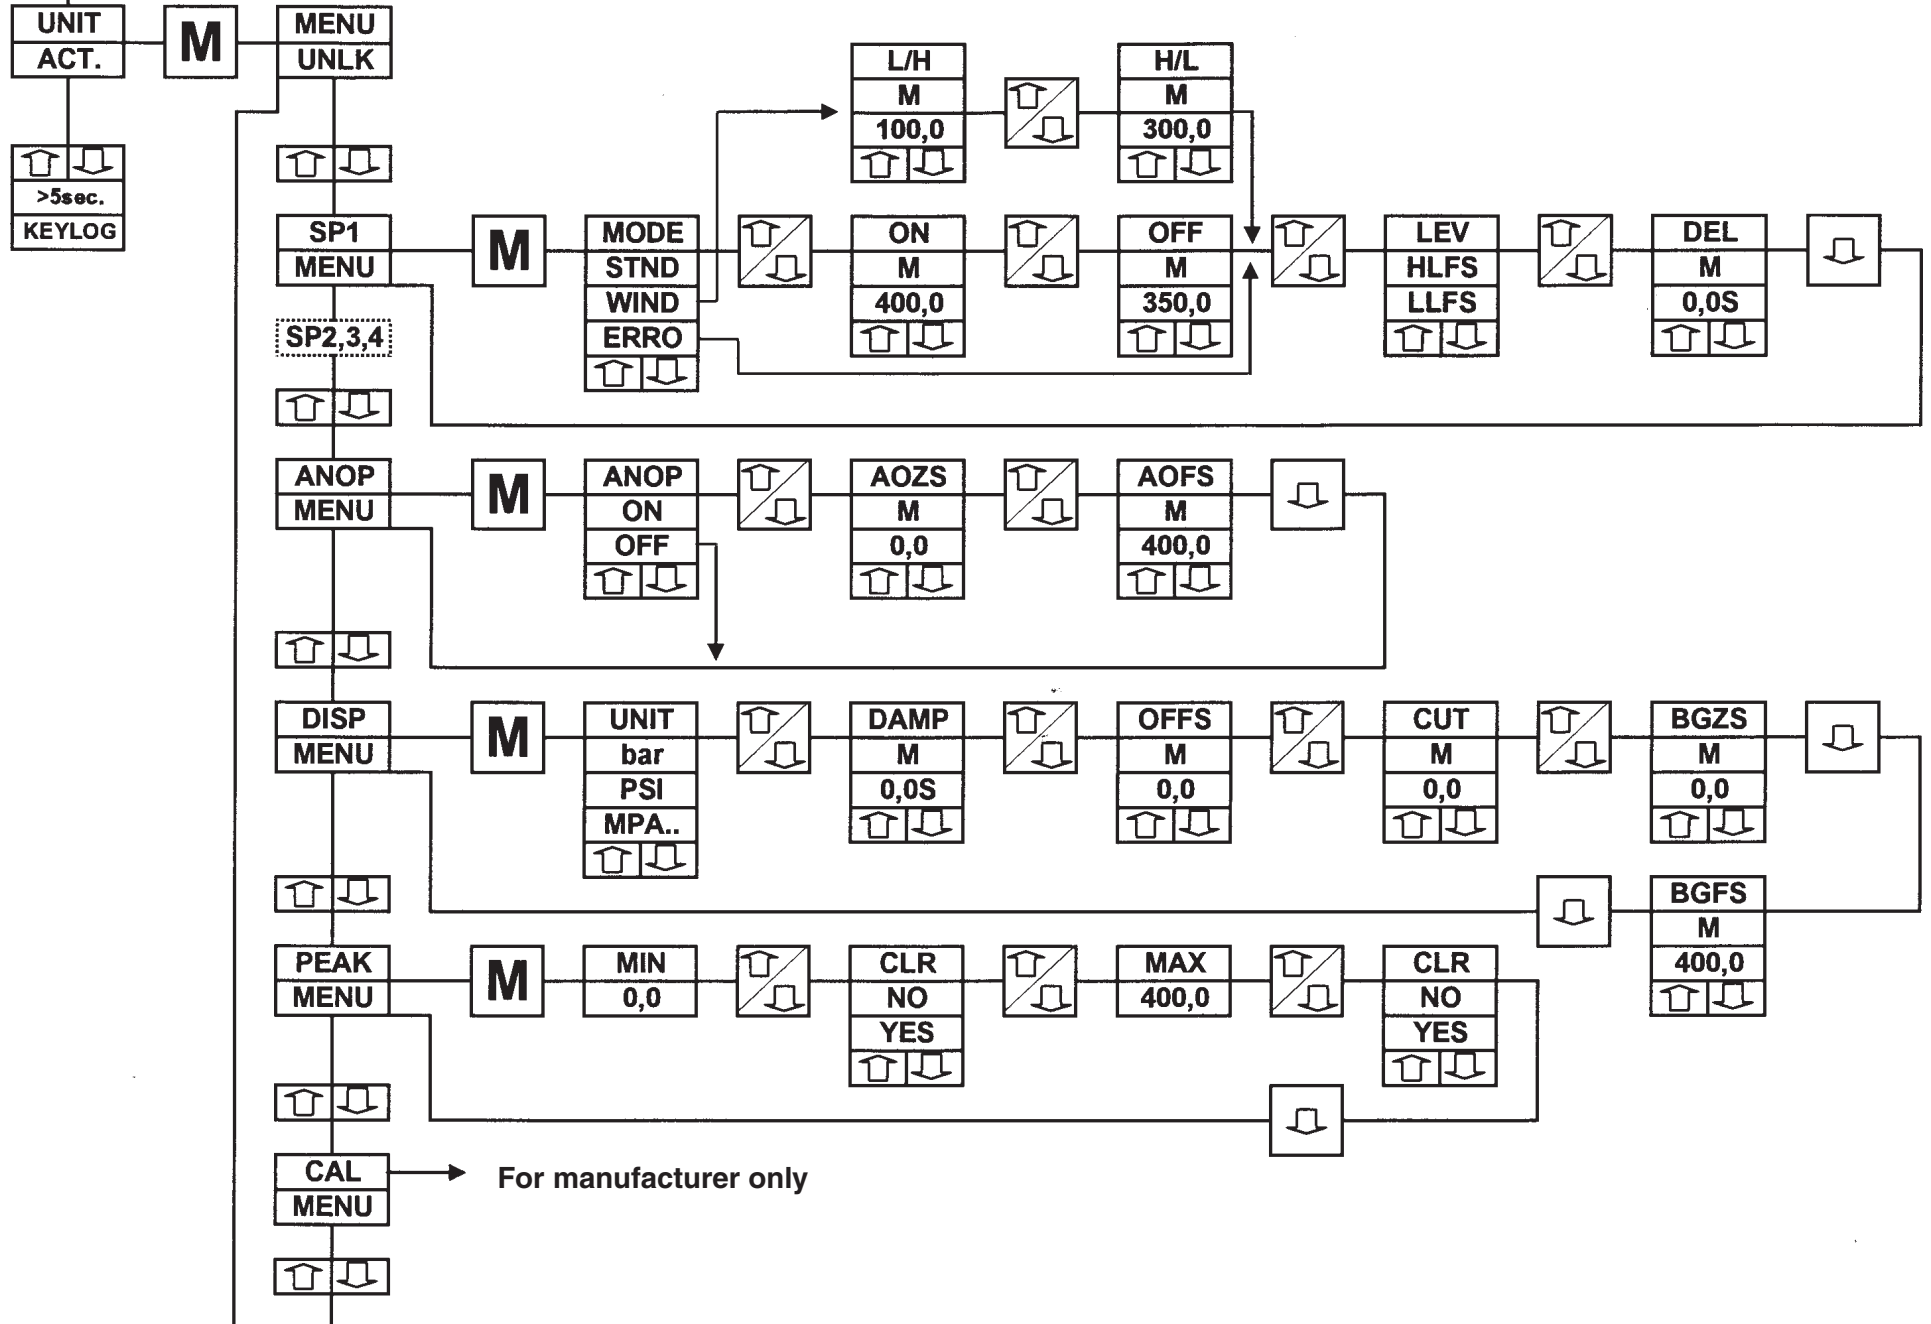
UNIT
ACT.

M

MENU
UNLK

>5sec.
KEYLOG

L/H
M
100,0

H/L
M
300,0

SP1
MENU

M

MODE
STND
WIND
ERRO

ON
M
400,0

OFF
M
350,0

LEV
HLFS
LLFS

DEL
M
0,0S

SP2,3,4

ANOP
MENU

M

ANOP
ON
OFF

AOZS
M
0,0

AOFS
M
400,0

DISP
MENU

M

UNIT
bar
PSI
MPA..

DAMP
M
0,0S

OFFS
M
0,0

CUT
M
0,0

BGZS
M
0,0

BGFS
M
400,0

PEAK
MENU

M

MIN
0,0

CLR
NO
YES

MAX
400,0

CLR
NO
YES

CAL
MENU

For manufacturer only